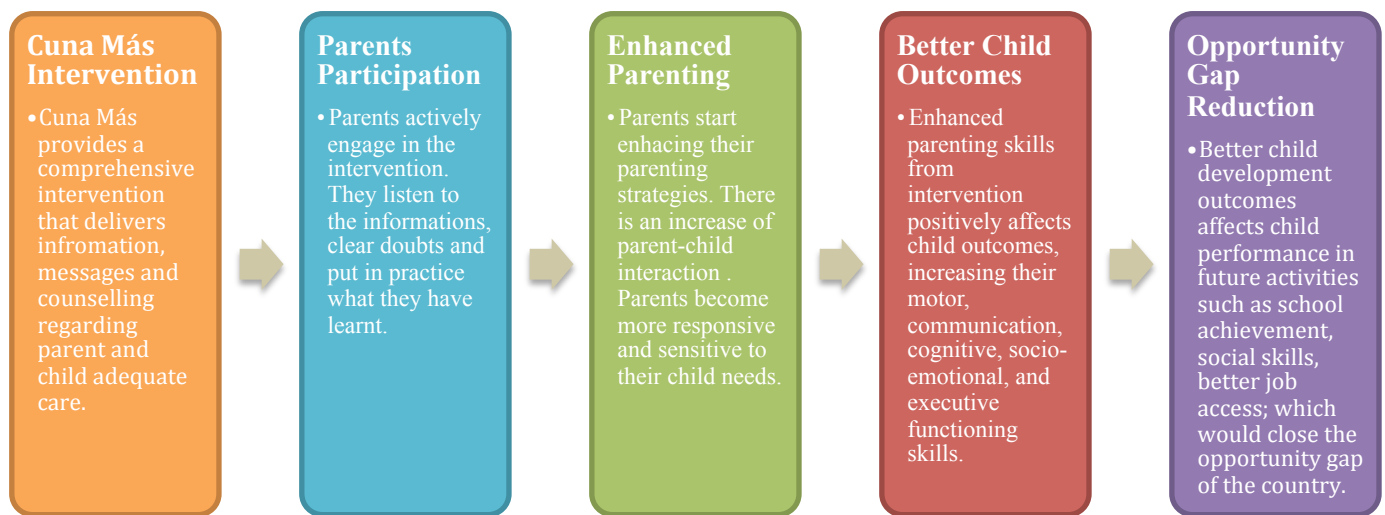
Cuna Más Intervention

• Cuna Más provides a comprehensive intervention that delivers infromation, messages and counselling regarding parent and child adequate care.

Parents Participation

• Parents actively engage in the intervention. They listen to the informations, clear doubts and put in practice what they have learnt.

Enhanced Parenting

• Parents start enhacing their parenting strategies. There is an increase of parent-child interaction . Parents become more responsive and sensitive to their child needs.

Better Child Outcomes

• Enhanced parenting skills from intervention positively affects child outcomes, increasing their motor, communication, cognitive, socio-emotional, and executive functioning skills.

Opportunity Gap Reduction

• Better child development outcomes affects child performance in future activities such as school achievement, social skills, better job access; which would close the opportunity gap of the country.